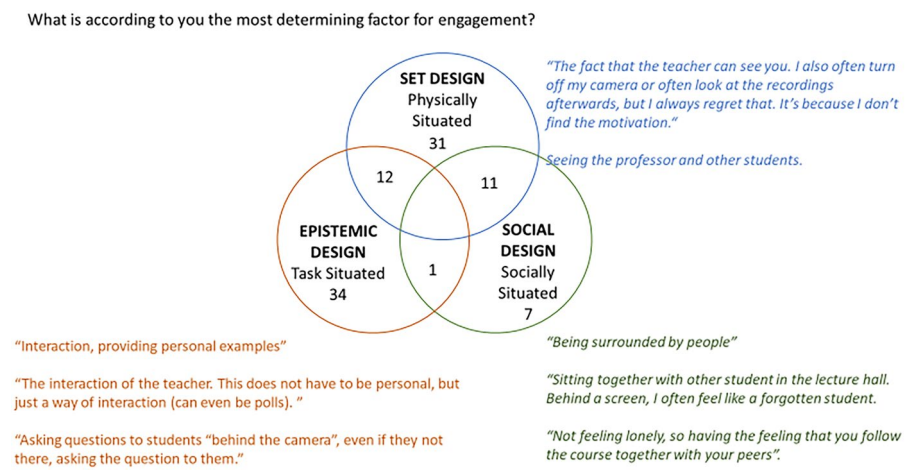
What is according to you the most determining factor for engagement?

SET DESIGN
Physically Situated
31

12

11

EPISTEMIC DESIGN
Task Situated
34

1

SOCIAL DESIGN
Socially Situated
7

"The fact that the teacher can see you. I also often turn off my camera or often look at the recordings afterwards, but I always regret that. It's because I don't find the motivation."

Seeing the professor and other students.

"Interaction, providing personal examples"

"The interaction of the teacher. This does not have to be personal, but just a way of interaction (can even be polls). "

"Asking questions to students "behind the camera", even if they not there, asking the question to them."

"Being surrounded by people"

"Sitting together with other student in the lecture hall. Behind a screen, I often feel like a forgotten student.

"Not feeling lonely, so having the feeling that you follow the course together with your peers".